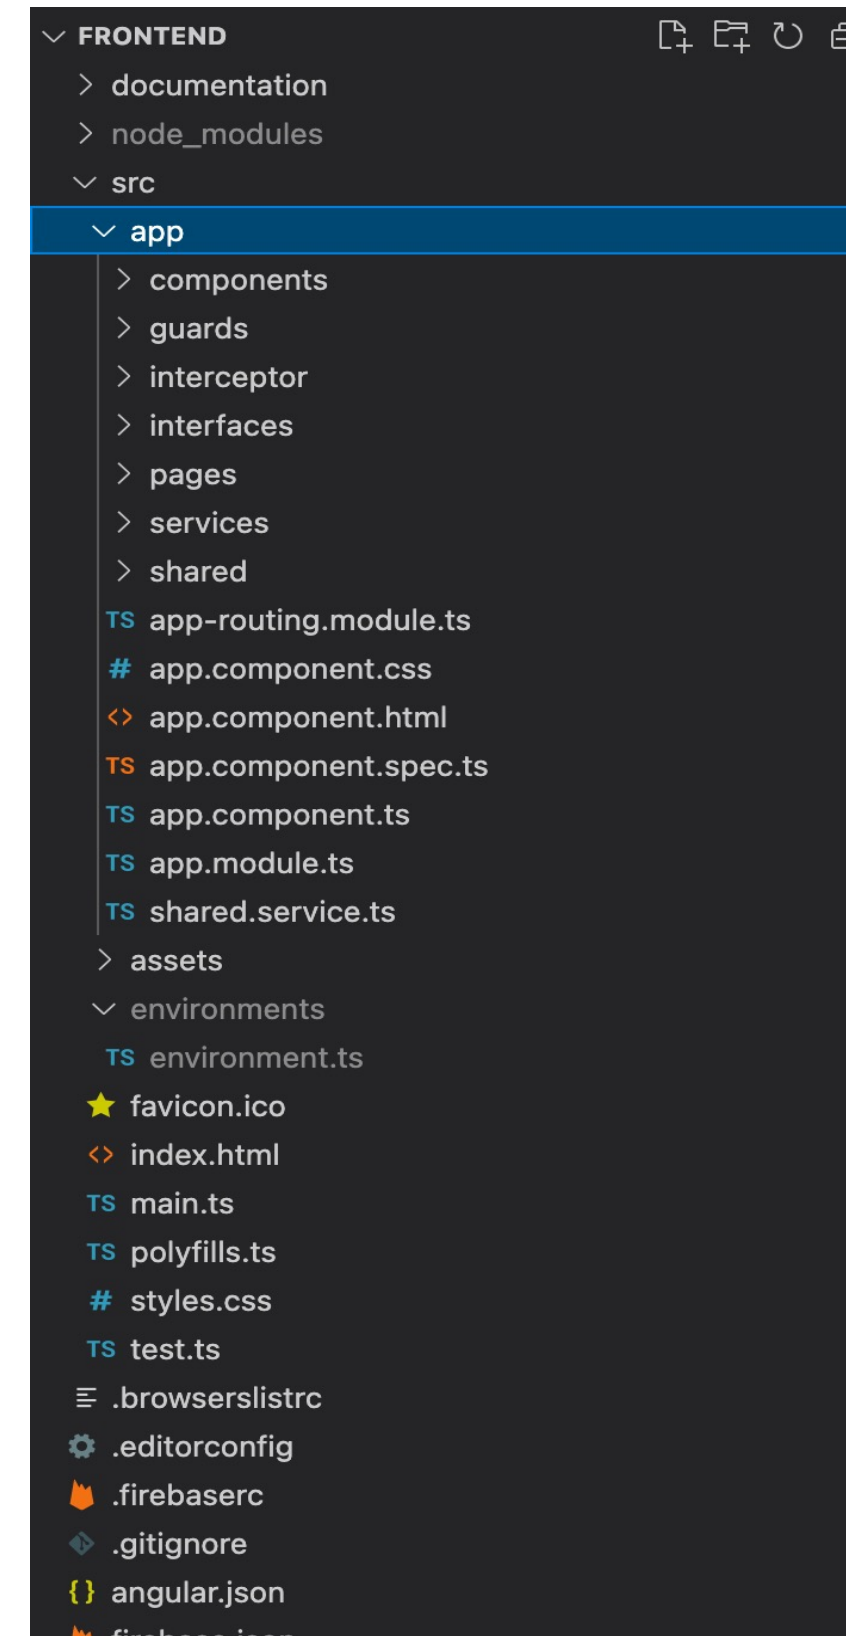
FRONTEND
documentation
node_modules
src
app
components
guards
interceptor
interfaces
pages
services
shared
TS app-routing.module.ts
# app.component.css
<> app.component.html
TS app.component.spec.ts
TS app.component.ts
TS app.module.ts
TS shared.service.ts
assets
environments
TS environment.ts
favicon.ico
<> index.html
TS main.ts
TS polyfills.ts
# styles.css
TS test.ts
.browserslistrc
.editorconfig
.firebaserc
.gitignore
{} angular.json
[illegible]